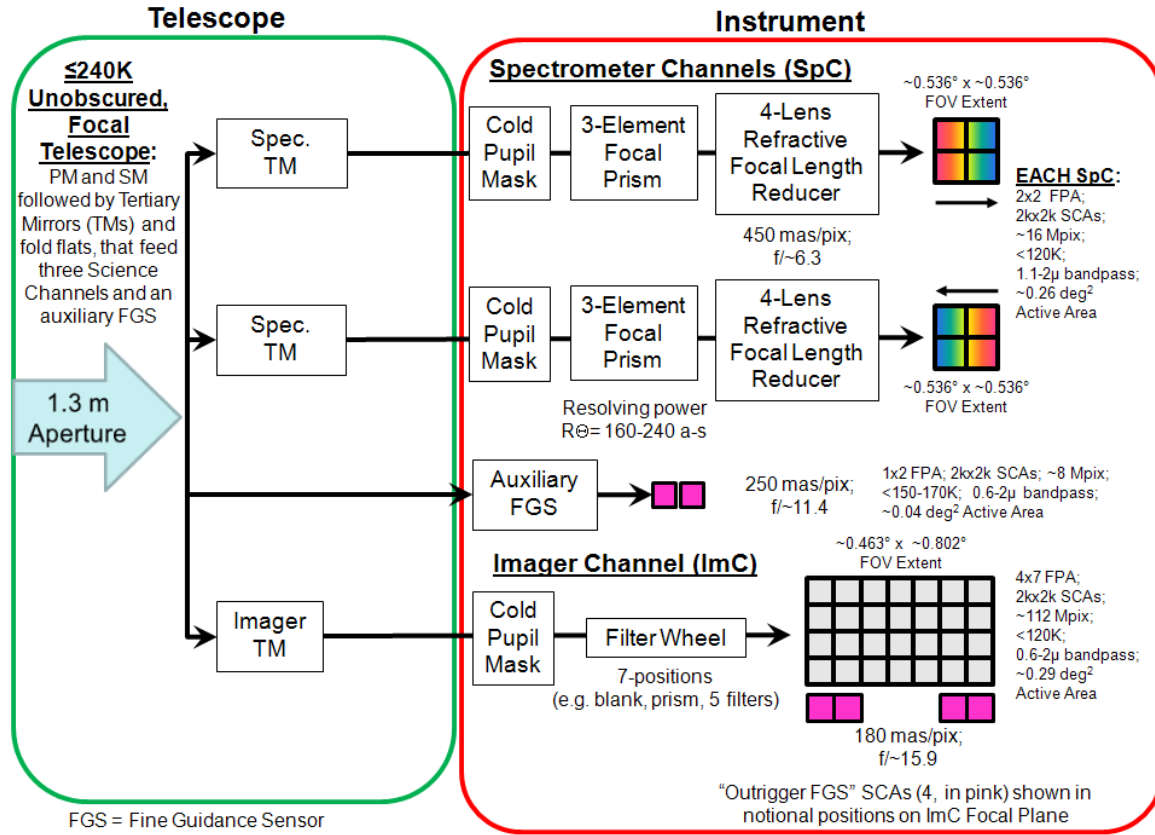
Telescope

≤240K Unobscured, Focal Telescope:

PM and SM followed by Tertiary Mirrors (TMs) and fold flats, that feed three Science Channels and an auxiliary FGS

1.3 m Aperture

Spec. TM

Spec. TM

Imager TM

FGS = Fine Guidance Sensor

Instrument

Spectrometer Channels (SpC)

Cold Pupil Mask

3-Element Focal Prism

4-Lens Refractive Focal Length Reducer

~0.536° x ~0.536° FOV Extent

450 mas/pix; f/~6.3

EACH SpC:
2x2 FPA;
2kx2k SCAs;
~16 Mpix;
<120K;
1.1-2μ bandpass;
~0.26 deg$^2$ Active Area

Cold Pupil Mask

3-Element Focal Prism

4-Lens Refractive Focal Length Reducer

~0.536° x ~0.536° FOV Extent

Resolving power RΘ= 160-240 a-s

Auxiliary FGS

250 mas/pix; f/~11.4

1x2 FPA; 2kx2k SCAs; ~8 Mpix; <150-170K; 0.6-2μ bandpass; ~0.04 deg$^2$ Active Area

Imager Channel (ImC)

~0.463° x ~0.802° FOV Extent

Cold Pupil Mask

Filter Wheel

7-positions (e.g. blank, prism, 5 filters)

4x7 FPA;
2kx2k SCAs;
~112 Mpix;
<120K;
0.6-2μ bandpass;
~0.29 deg$^2$ Active Area

180 mas/pix; f/~15.9

"Outrigger FGS" SCAs (4, in pink) shown in notional positions on ImC Focal Plane